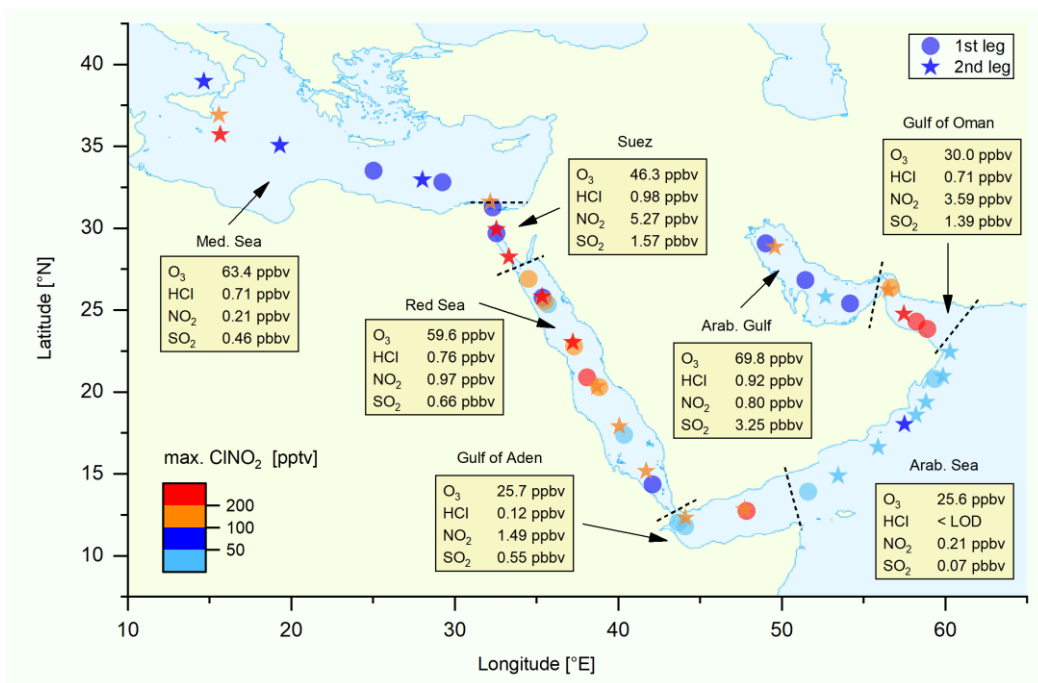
1st leg
2nd leg

Suez
| $O_3$ | 46.3 ppbv |
|---|---|
| HCl | 0.98 ppbv |
| $NO_2$ | 5.27 ppbv |
| $SO_2$ | 1.57 pbbv |

Gulf of Oman
| $O_3$ | 30.0 ppbv |
|---|---|
| HCl | 0.71 ppbv |
| $NO_2$ | 3.59 ppbv |
| $SO_2$ | 1.39 pbbv |

Med. Sea
| $O_3$ | 63.4 ppbv |
|---|---|
| HCl | 0.71 ppbv |
| $NO_2$ | 0.21 ppbv |
| $SO_2$ | 0.46 pbbv |

Red Sea
| $O_3$ | 59.6 ppbv |
|---|---|
| HCl | 0.76 ppbv |
| $NO_2$ | 0.97 ppbv |
| $SO_2$ | 0.66 pbbv |

Arab. Gulf
| $O_3$ | 69.8 ppbv |
|---|---|
| HCl | 0.92 ppbv |
| $NO_2$ | 0.80 ppbv |
| $SO_2$ | 3.25 pbbv |

max. $ClNO_2$ [pptv]
200
100
50

Gulf of Aden
| $O_3$ | 25.7 ppbv |
|---|---|
| HCl | 0.12 ppbv |
| $NO_2$ | 1.49 ppbv |
| $SO_2$ | 0.55 pbbv |

Arab. Sea
| $O_3$ | 25.6 ppbv |
|---|---|
| HCl | < LOD |
| $NO_2$ | 0.21 ppbv |
| $SO_2$ | 0.07 pbbv |

Latitude [°N]
40
35
30
25
20
15
10

10 20 30 40 50 60
Longitude [°E]